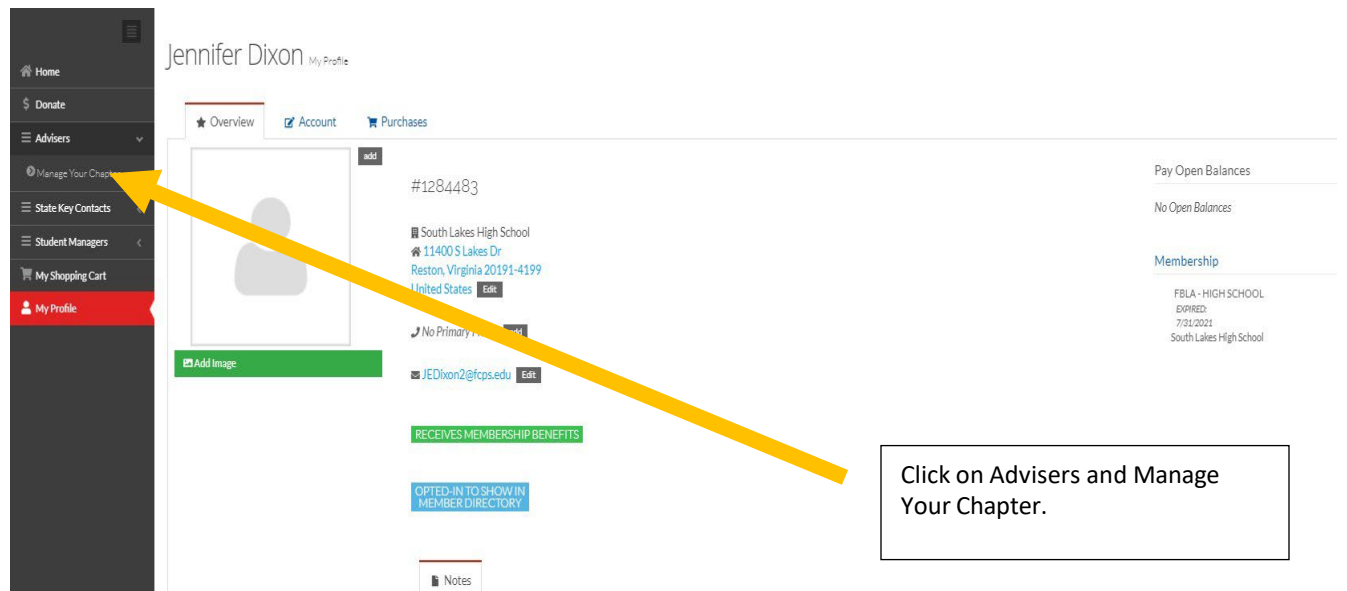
Home
$ Donate
Advisers
Manage Your Chapt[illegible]
State Key Contacts
Student Managers
My Shopping Cart
My Profile

Jennifer Dixon My Profile

Overview
Account
Purchases

add

Add Image

#1284483

South Lakes High School
11400 S Lakes Dr
Reston, Virginia 20191-4199
United States Edit

No Primary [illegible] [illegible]dd

JEDixon2@fcps.edu Edit

RECEIVES MEMBERSHIP BENEFITS

OPTED-IN TO SHOW IN MEMBER DIRECTORY

Notes

Pay Open Balances

No Open Balances

Membership

FBLA - HIGH SCHOOL
EXPIRED:
7/31/2021
South Lakes High School

Click on Advisers and Manage Your Chapter.